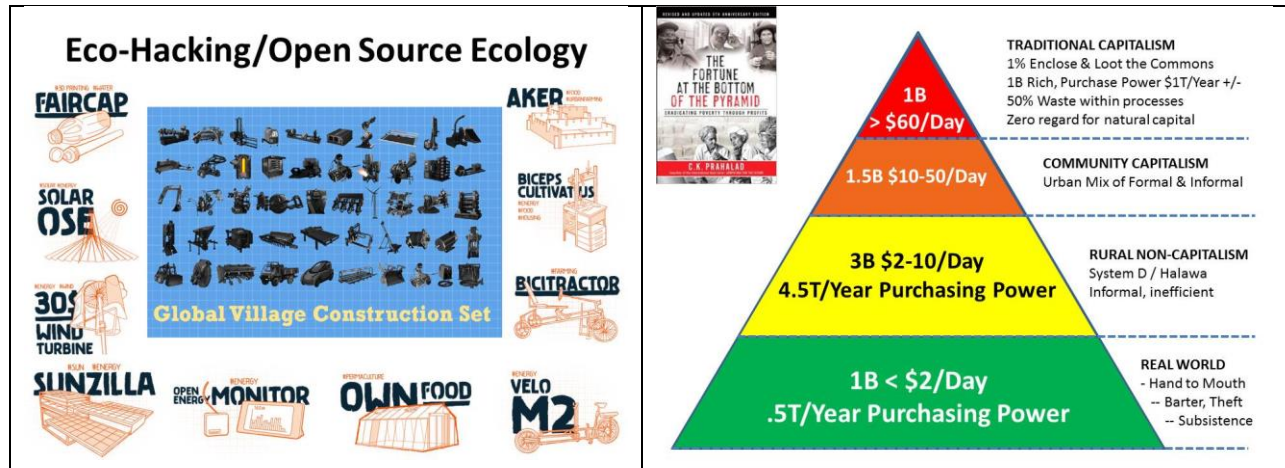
Eco-Hacking/Open Source Ecology

#3D PRINTING #WATER
FAIRCAP

#FOOD #ENERGY
SOLAR
OSE

#ENERGY #WIND
30S
WIND
TURBINE

#SUN #ENERGY
SUNZILLA

#ENERGY
OPEN ENERGY MONITOR

#PERMACULTURE
OWN FOOD

Global Village Construction Set

#WOOD #URBANFARMING
AKER

BICEPS CULTIVATUS
#ENERGY #FOOD #HOUSING

#FARMING
BICITRACTOR

#ENERGY
VELO
M2

REVISED AND UPDATED 5TH ANNIVERSARY EDITION
THE FORTUNE AT THE BOTTOM OF THE PYRAMID
ERADICATING POVERTY THROUGH PROFITS
C.K. PRAHALAD

1B
> $60/Day

TRADITIONAL CAPITALISM
1% Enclose & Loot the Commons
1B Rich, Purchase Power $1T/Year +/-
50% Waste within processes
Zero regard for natural capital

1.5B $10-50/Day

COMMUNITY CAPITALISM
Urban Mix of Formal & Informal

3B $2-10/Day
4.5T/Year Purchasing Power

RURAL NON-CAPITALISM
System D / Halawa
Informal, inefficient

1B < $2/Day
.5T/Year Purchasing Power

REAL WORLD
- Hand to Mouth
-- Barter, Theft
-- Subsistence